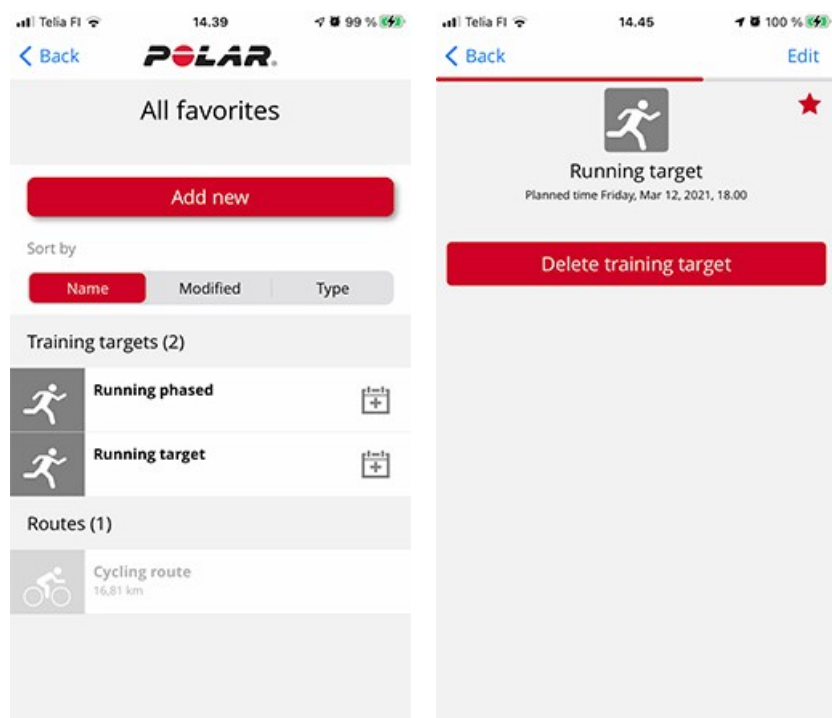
Telia FI 14.39 99 %

< Back POLAR.

All favorites

Add new

Sort by

Name | Modified | Type

Training targets (2)

Running phased

Running target

Routes (1)

Cycling route
16,81 km

Telia FI 14.45 100 %

< Back Edit

Running target
Planned time Friday, Mar 12, 2021, 18.00

Delete training target